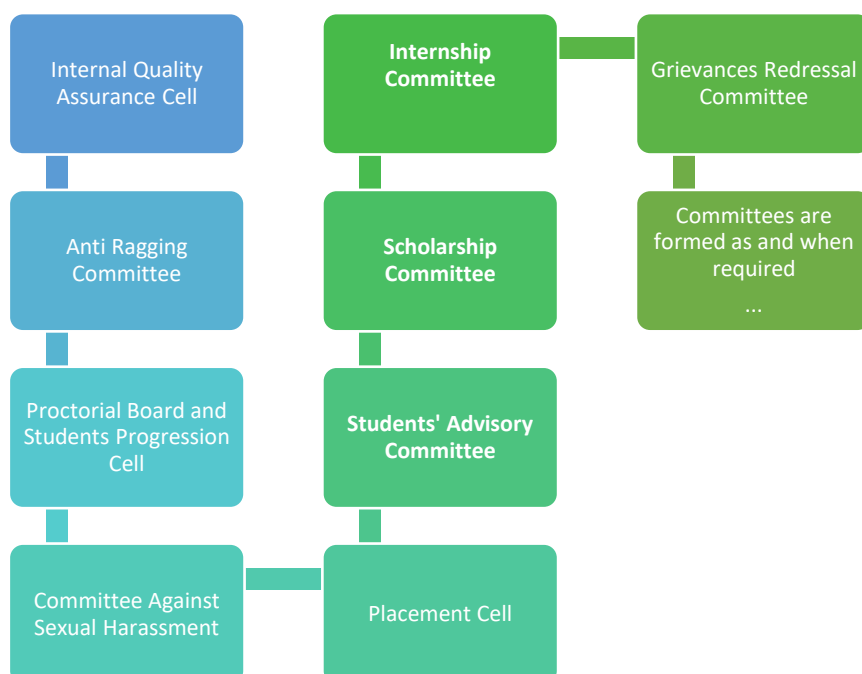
Internal Quality Assurance Cell

Anti Ragging Committee

Proctorial Board and Students Progression Cell

Committee Against Sexual Harassment

Placement Cell

Students' Advisory Committee

Scholarship Committee

Internship Committee

Grievances Redressal Committee

Committees are formed as and when required

...